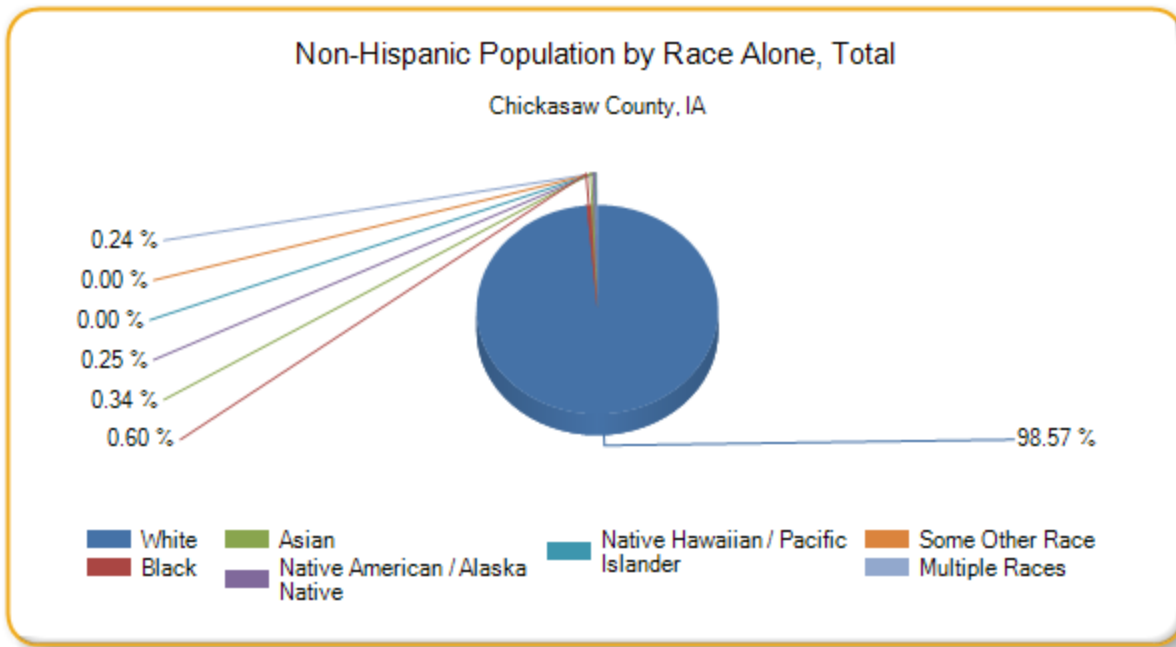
Non-Hispanic Population by Race Alone, Total

Chickasaw County, IA

0.24 %
0.00 %
0.00 %
0.25 %
0.34 %
0.60 %
98.57 %

White
Black
Asian
Native American / Alaska Native
Native Hawaiian / Pacific Islander
Some Other Race
Multiple Races